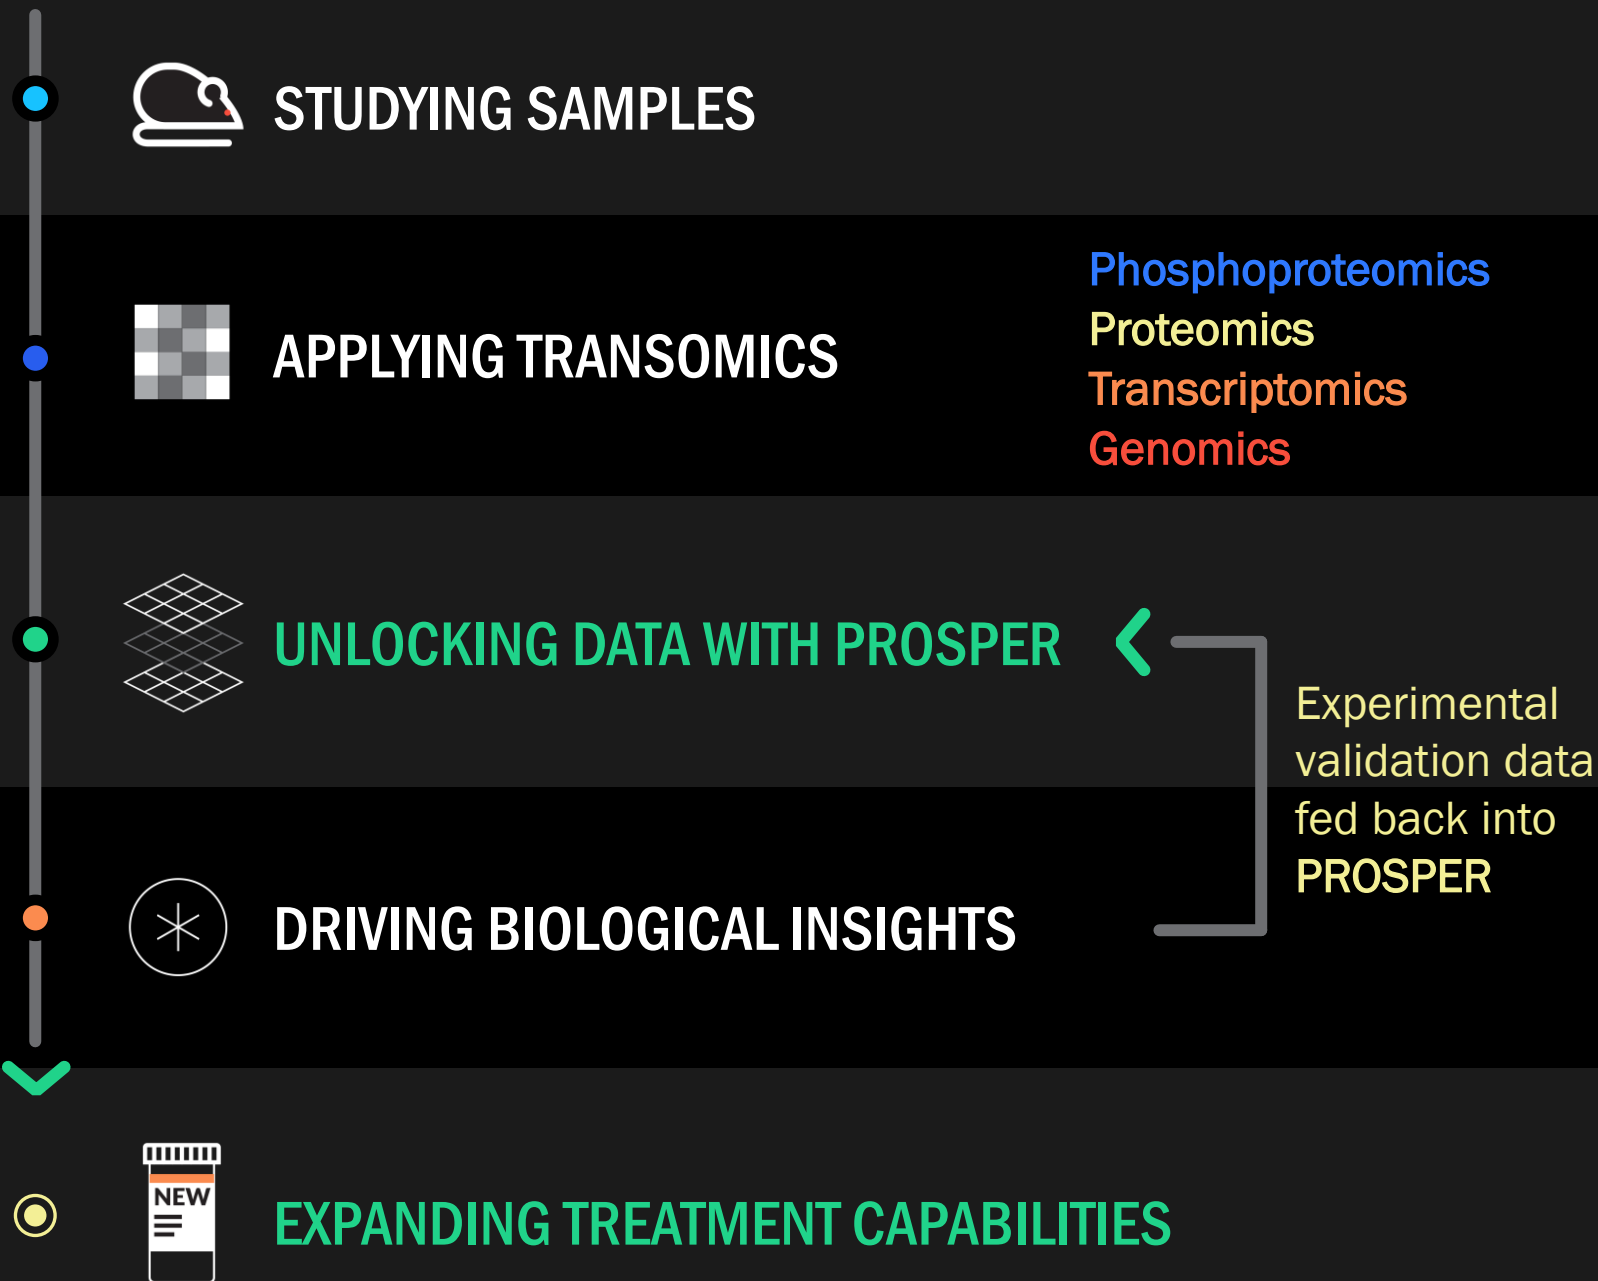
STUDYING SAMPLES

APPLYING TRANSOMICS

Phosphoproteomics
Proteomics
Transcriptomics
Genomics

UNLOCKING DATA WITH PROSPER

Experimental validation data fed back into PROSPER

DRIVING BIOLOGICAL INSIGHTS

NEW

EXPANDING TREATMENT CAPABILITIES